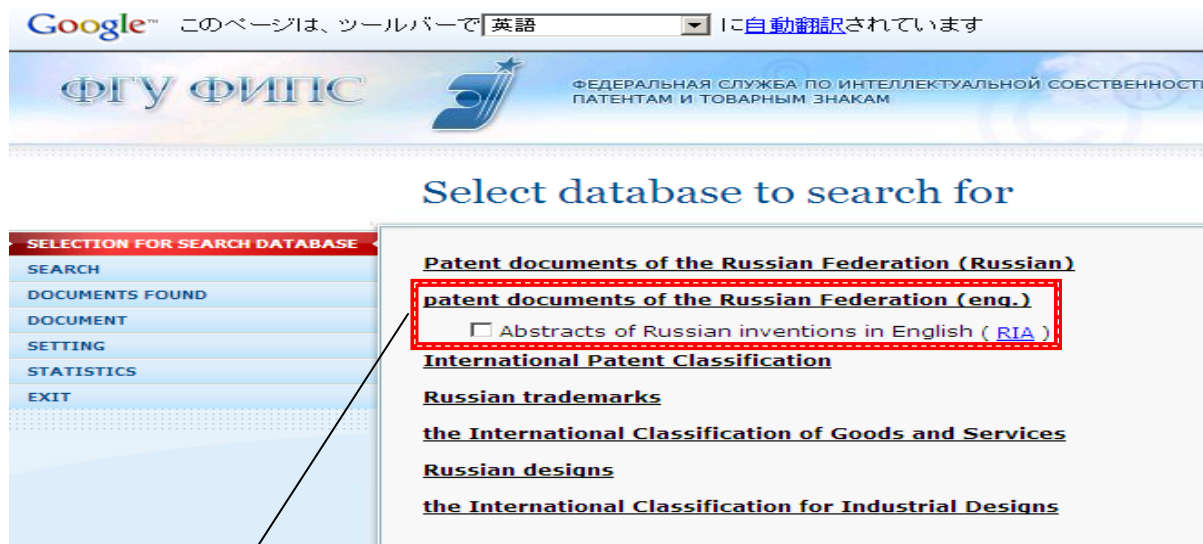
Google™ このページは、ツールバーで 英語 に自動翻訳されています

ФГУ ФИПС

ФЕДЕРАЛЬНАЯ СЛУЖБА ПО ИНТЕЛЛЕКТУАЛЬНОЙ СОБСТВЕННОСТ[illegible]
ПАТЕНТАМ И ТОВАРНЫМ ЗНАКАМ

Select database to search for

SELECTION FOR SEARCH DATABASE
SEARCH
DOCUMENTS FOUND
DOCUMENT
SETTING
STATISTICS
EXIT

Patent documents of the Russian Federation (Russian)
patent documents of the Russian Federation (eng.)
Abstracts of Russian inventions in English ( RIA )
International Patent Classification
Russian trademarks
the International Classification of Goods and Services
Russian designs
the International Classification for Industrial Designs